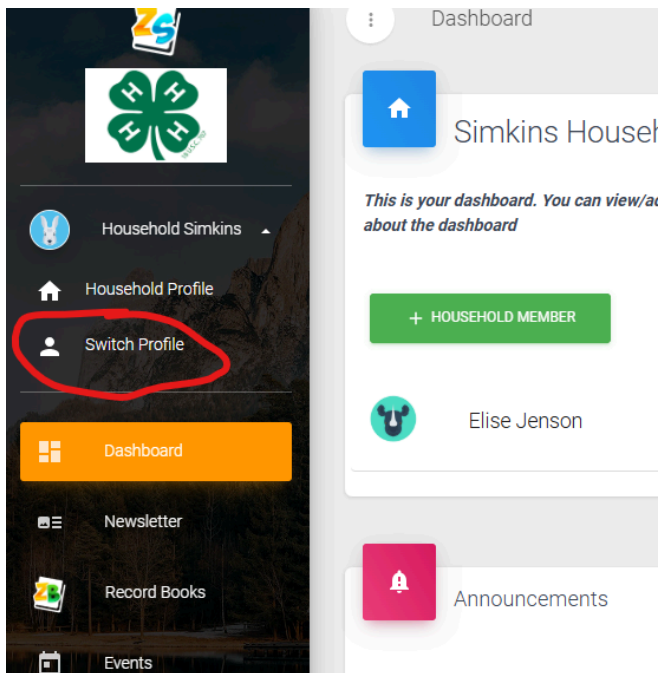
Household Simkins

Household Profile

Switch Profile

Dashboard

Newsletter

Record Books

Events

Dashboard

Simkins Househ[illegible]

This is your dashboard. You can view/a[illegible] about the dashboard

+ HOUSEHOLD MEMBER

Elise Jenson

Announcements